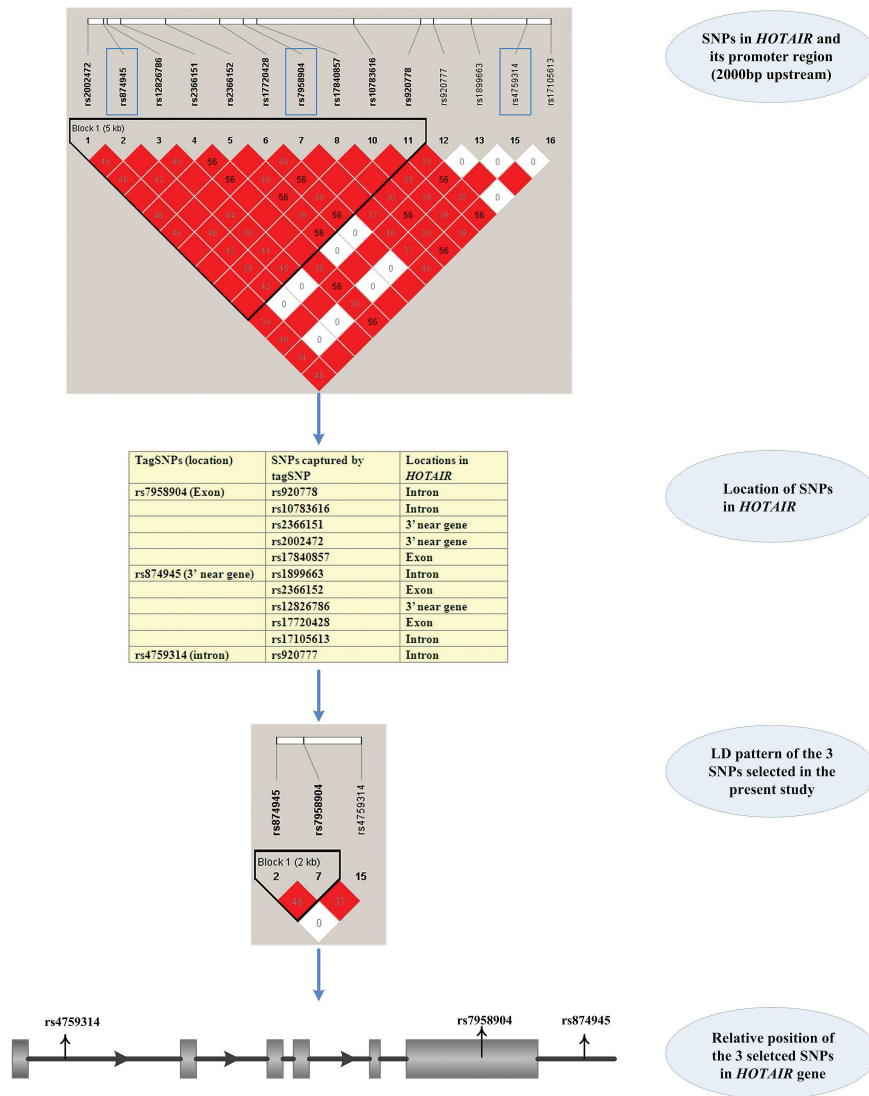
rs2002472 rs874945 rs12826786 rs2366151 rs2366152 rs17720428 rs7958904 rs17840857 rs10783616 rs920778 rs920777 rs1899663 rs4759314 rs17105613

Block 1 (5 kb)

1 2 3 4 5 6 7 8 10 11 12 13 15 16

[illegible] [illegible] 56 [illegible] 56 56 56 56 56 56 56 56 56 56 0 0 0 0 0 0 0 0 0 0 0 55

SNPs in *HOTAIR* and its promoter region (2000bp upstream)

| TagSNPs (location) | SNPs captured by tagSNP | Locations in *HOTAIR* |
|---|---|---|
| rs7958904 (Exon) | rs920778 | Intron |
| | rs10783616 | Intron |
| | rs2366151 | 3' near gene |
| | rs2002472 | 3' near gene |
| | rs17840857 | Exon |
| rs874945 (3' near gene) | rs1899663 | Intron |
| | rs2366152 | Exon |
| | rs12826786 | 3' near gene |
| | rs17720428 | Exon |
| | rs17105613 | Intron |
| rs4759314 (intron) | rs920777 | Intron |

Location of SNPs in *HOTAIR*

rs874945 rs7958904 rs4759314

Block 1 (2 kb)

2 7 15

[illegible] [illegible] 0

LD pattern of the 3 SNPs selected in the present study

rs4759314 rs7958904 rs874945

Relative position of the 3 seletced SNPs in *HOTAIR* gene